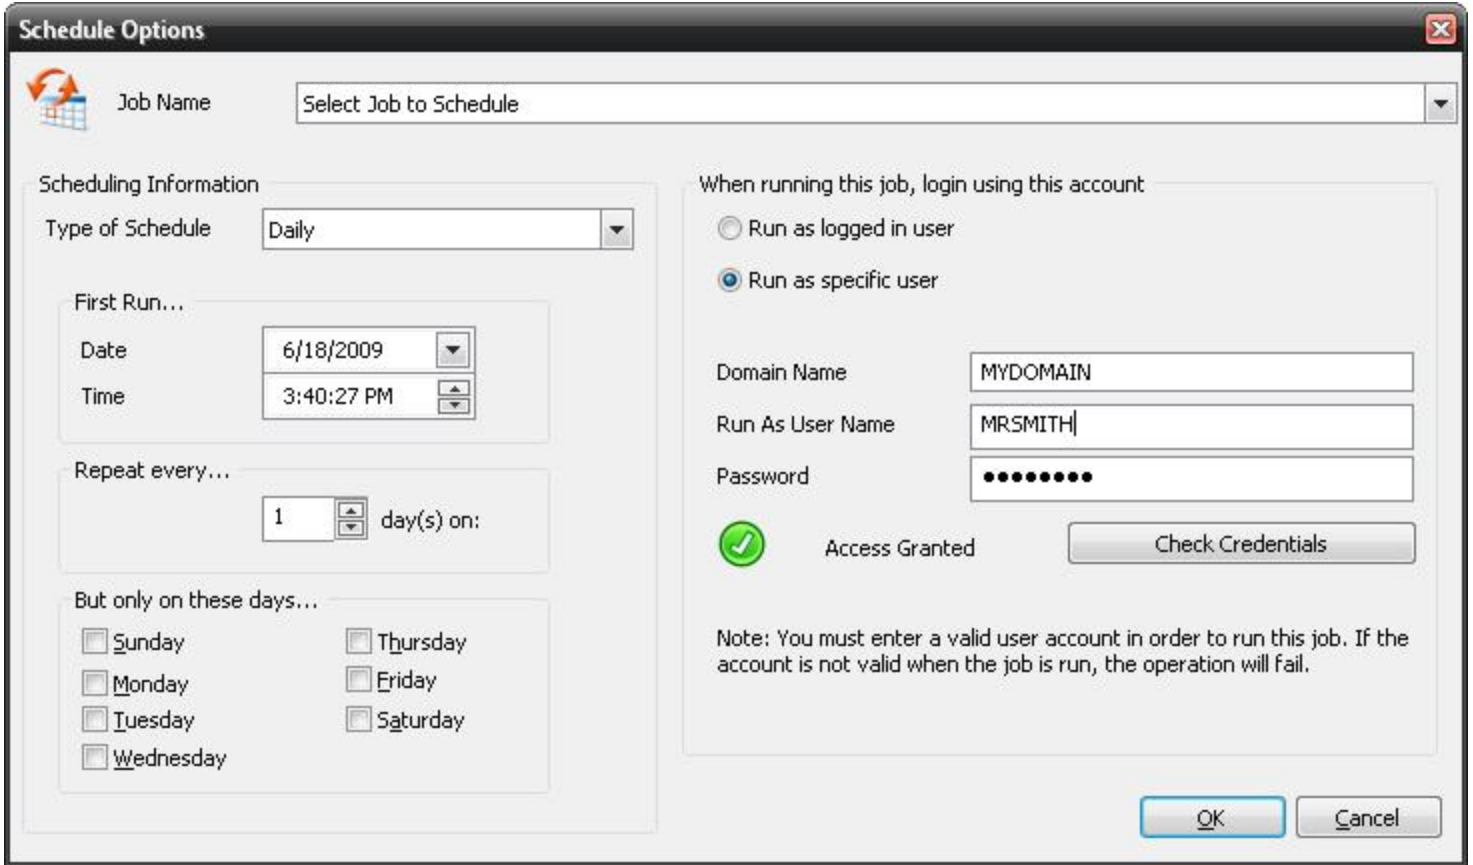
Schedule Options

Job Name
Select Job to Schedule

Scheduling Information
Type of Schedule
Daily

First Run...
Date
6/18/2009
Time
3:40:27 PM

Repeat every...
1
day(s) on:

But only on these days...
Sunday
Monday
Tuesday
Wednesday
Thursday
Friday
Saturday

When running this job, login using this account
Run as logged in user
Run as specific user

Domain Name
MYDOMAIN
Run As User Name
MRSMITH
Password
●●●●●●●●●

Access Granted
Check Credentials

Note: You must enter a valid user account in order to run this job. If the account is not valid when the job is run, the operation will fail.

OK
Cancel